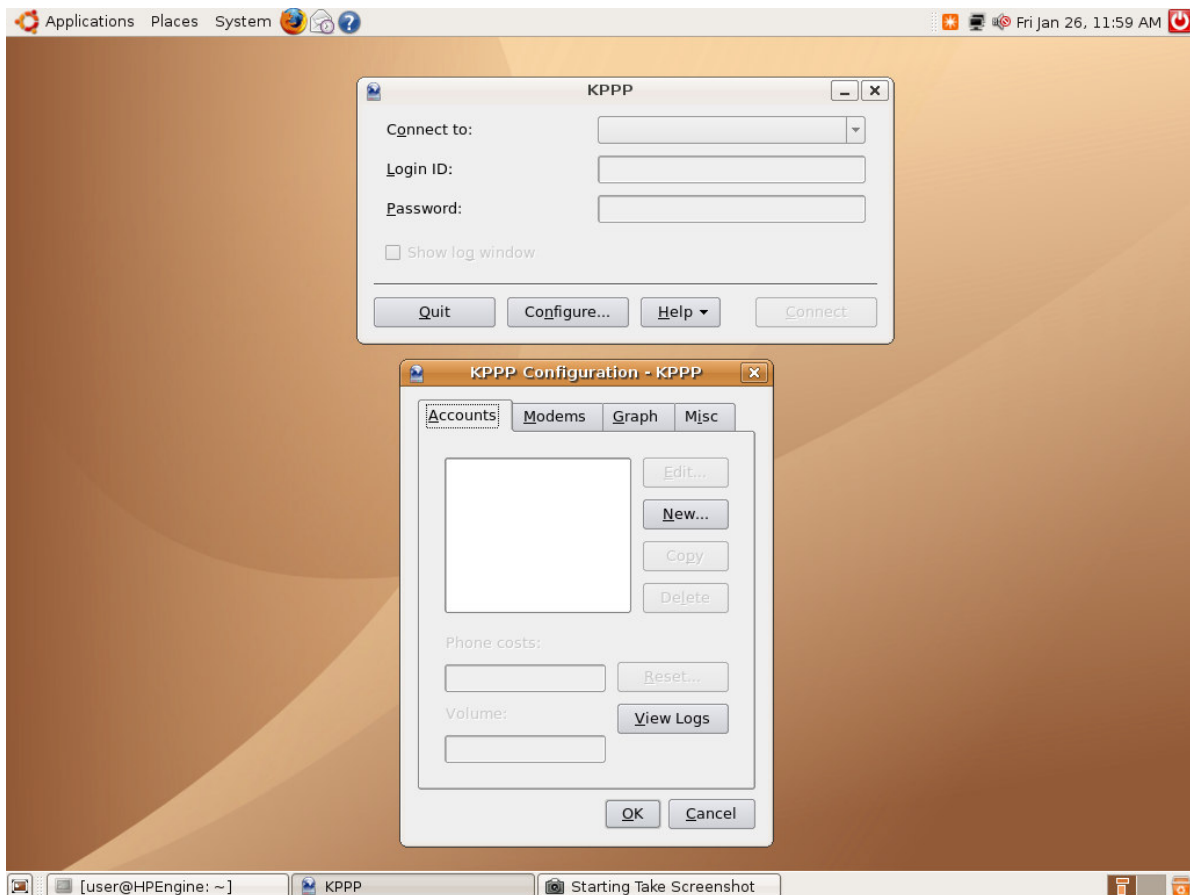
Applications Places System

Fri Jan 26, 11:59 AM

KPPP

Connect to:

Login ID:

Password:

Show log window

Quit

Configure...

Help ▾

Connect

KPPP Configuration - KPPP

Accounts

Modems

Graph

Misc

Edit...

New...

Copy

Delete

Phone costs:

Reset...

Volume:

View Logs

OK

Cancel

[user@HPEngine: ~]

KPPP

Starting Take Screenshot